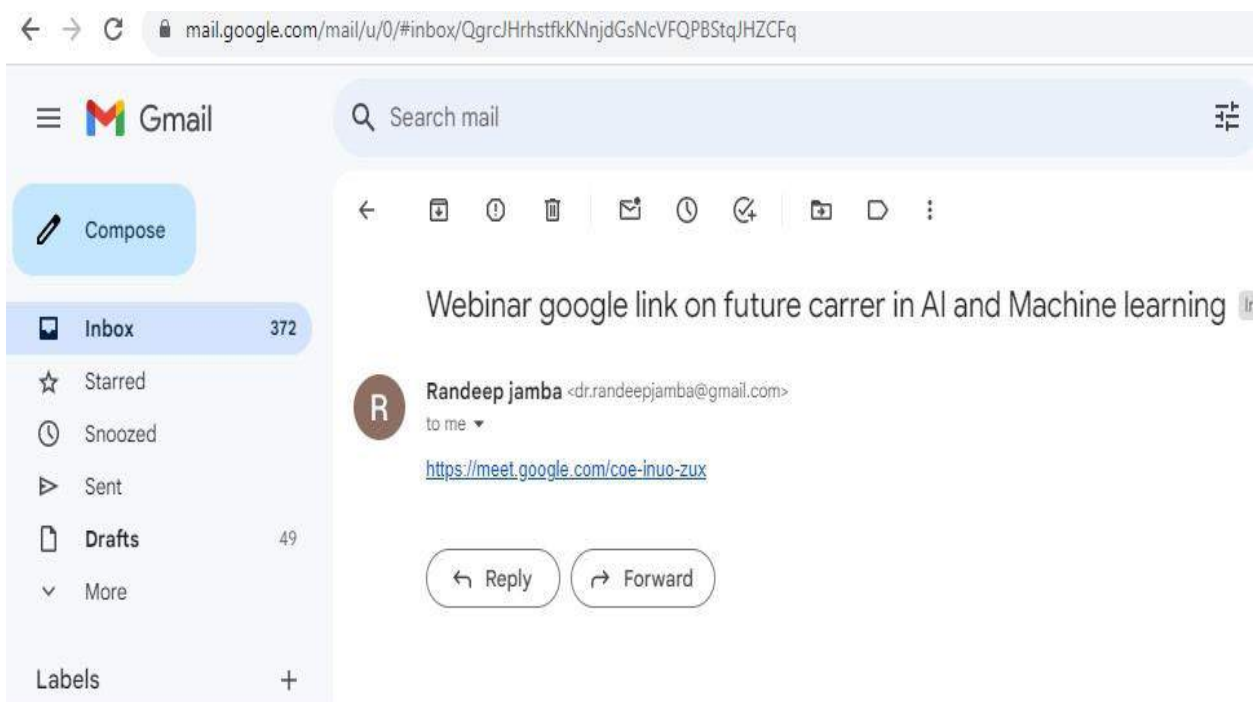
mail.google.com/mail/u/0/#inbox/QgrcJHrhstfkKNnjdGsNcVFQPBStqJHZCFq

Gmail

Search mail

Compose

Inbox 372

Starred

Snoozed

Sent

Drafts 49

More

Labels +

Webinar google link on future carrer in AI and Machine learning

R

Randeep jamba <dr.randeepjamba@gmail.com>

to me

https://meet.google.com/coe-inuo-zux

Reply

Forward